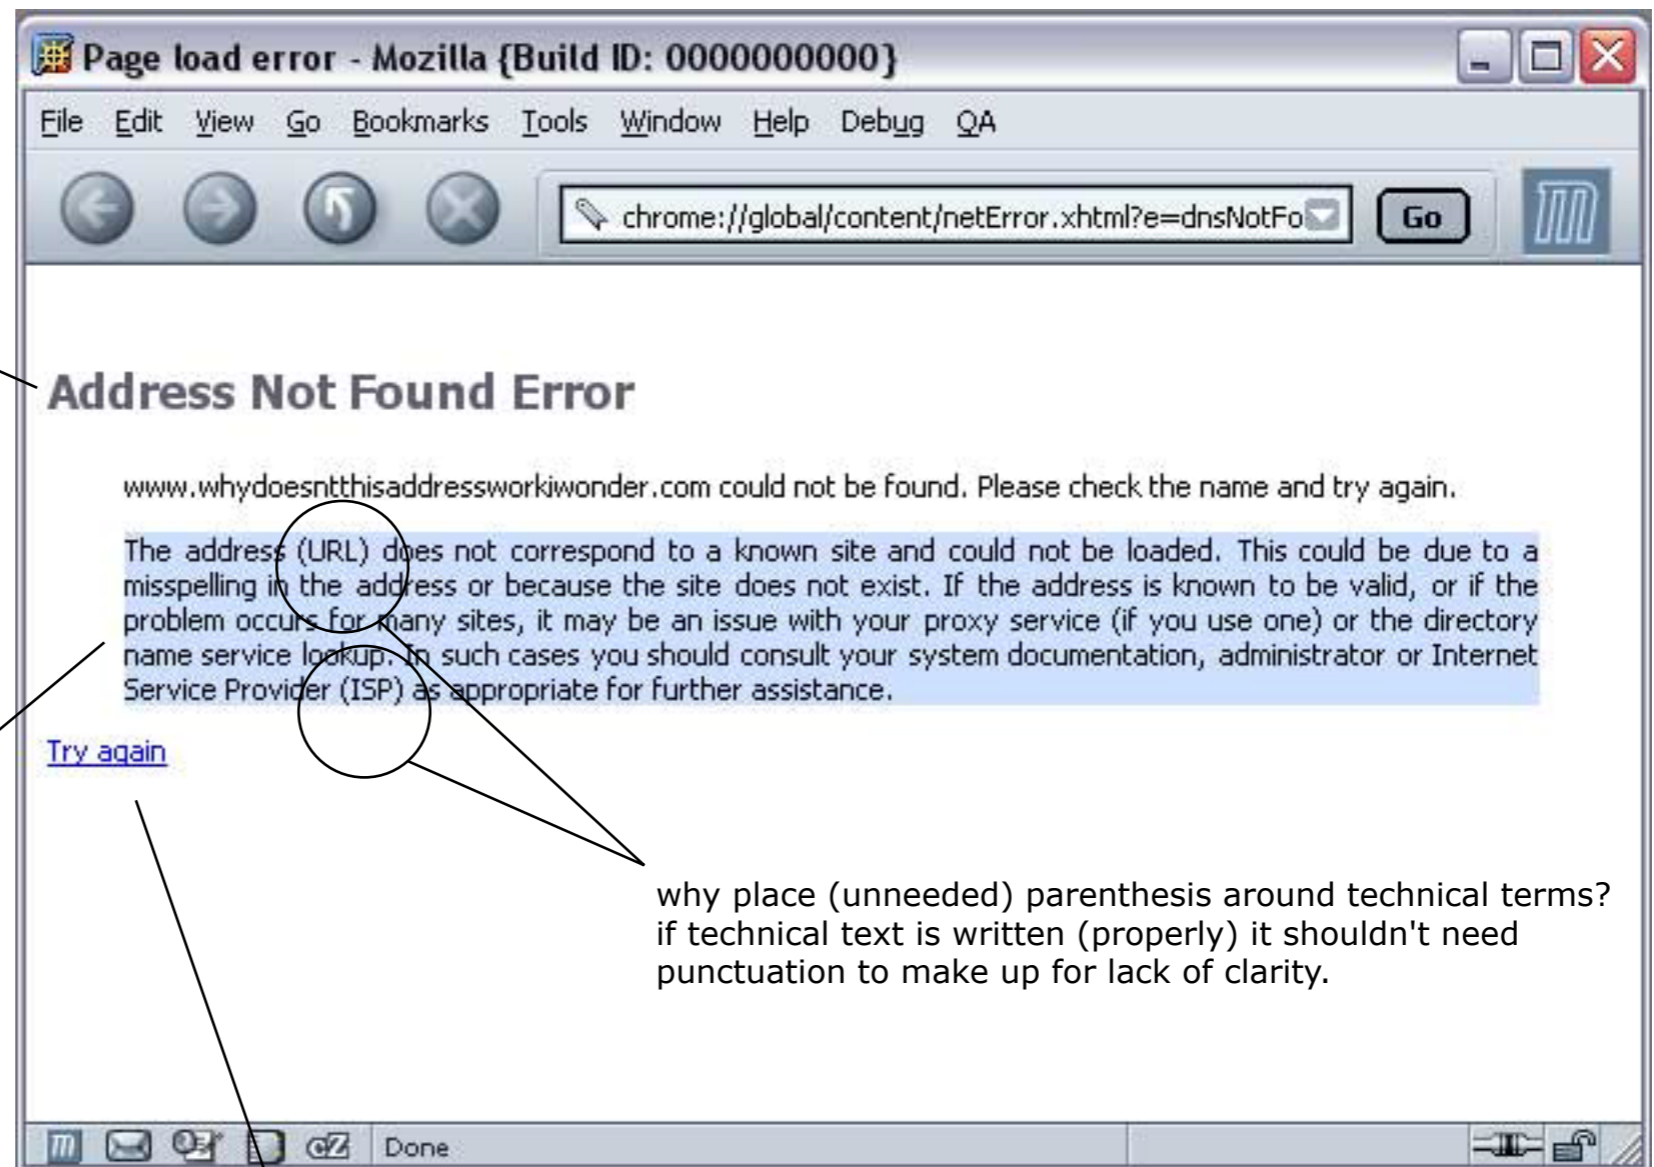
Page load error - Mozilla {Build ID: 0000000000}

File Edit View Go Bookmarks Tools Window Help Debug QA

chrome://global/content/netError.xhtml?e=dnsNotFo

Go

Address Not Found Error

www.whydoesntthisaddressworkiwonder.com could not be found. Please check the name and try again.

The address (URL) does not correspond to a known site and could not be loaded. This could be due to a misspelling in the address or because the site does not exist. If the address is known to be valid, or if the problem occurs for many sites, it may be an issue with your proxy service (if you use one) or the directory name service lookup. In such cases you should consult your system documentation, administrator or Internet Service Provider (ISP) as appropriate for further assistance.

Try again

why place (unneeded) parenthesis around technical terms? if technical text is written (properly) it shouldn't need punctuation to make up for lack of clarity.

Done